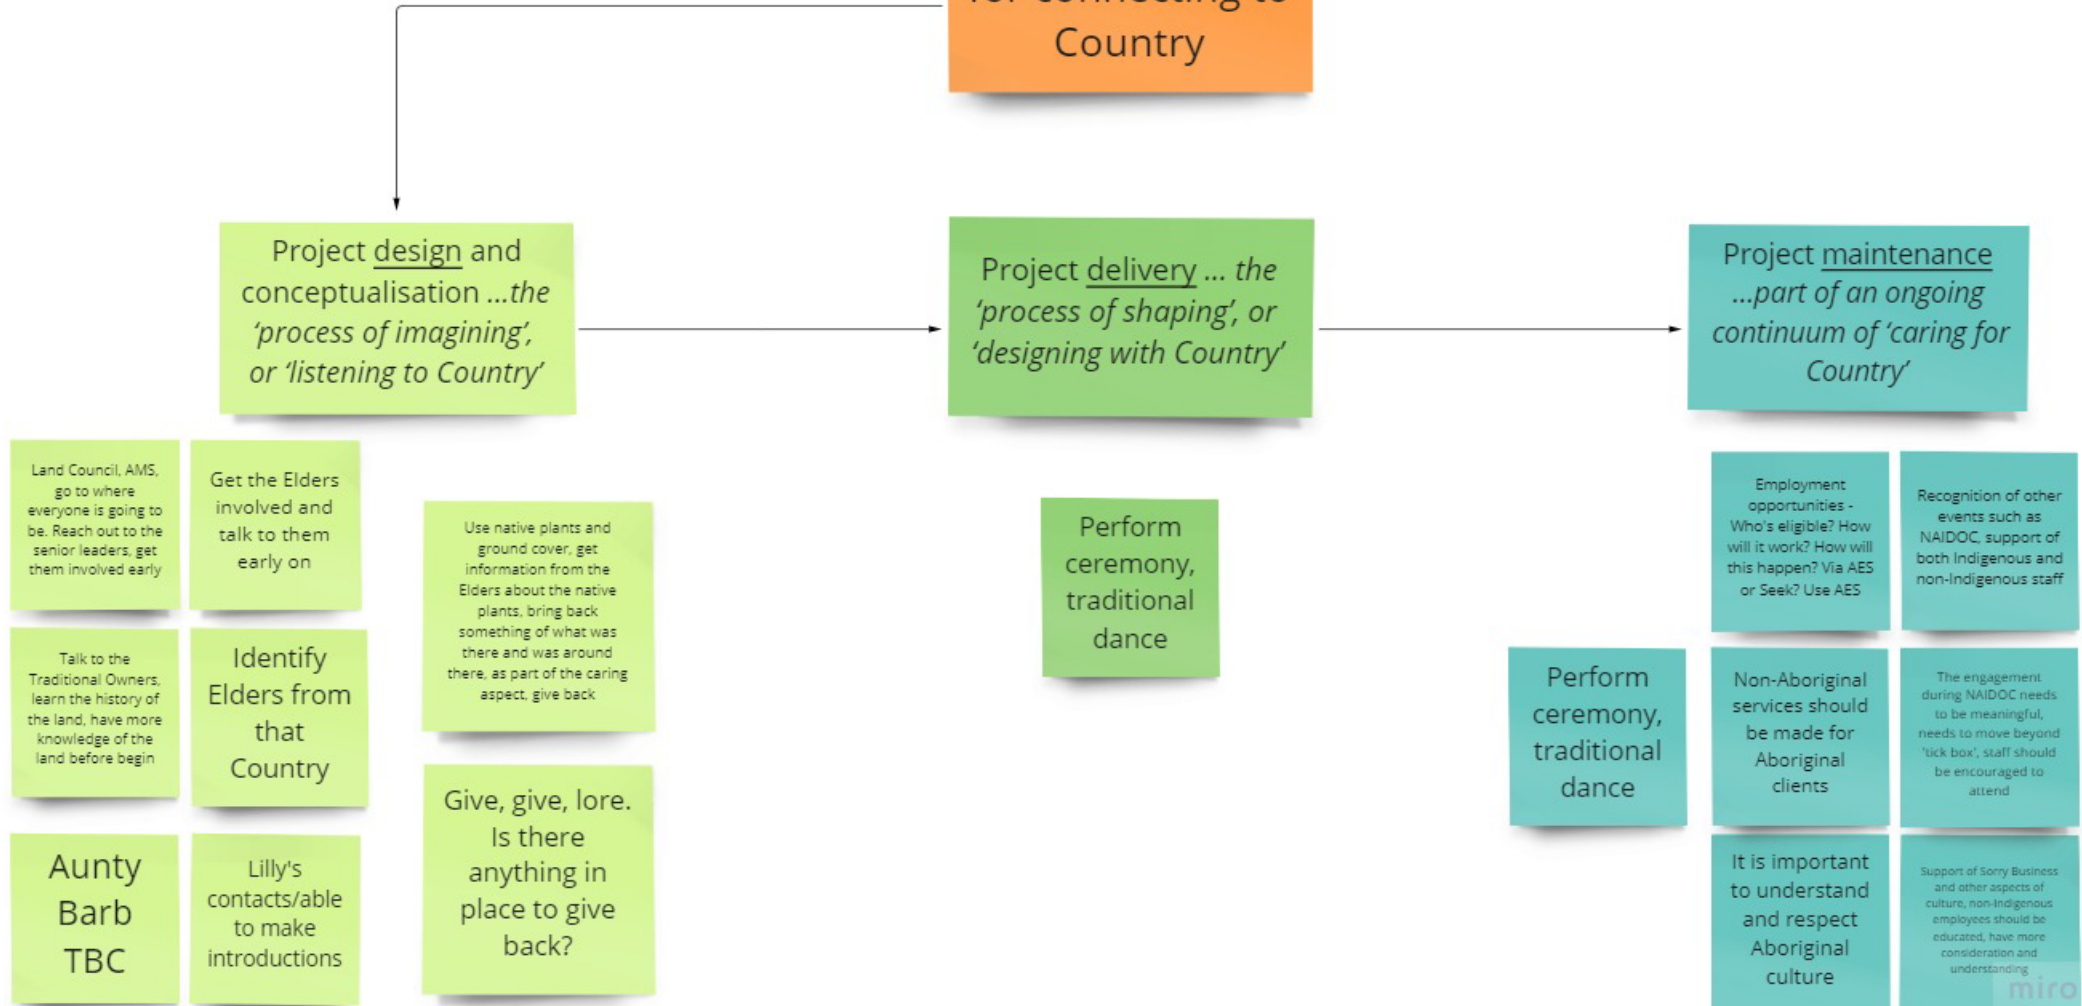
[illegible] Country

Project design and conceptualisation ...the 'process of imagining', or 'listening to Country'

Project delivery ... the 'process of shaping', or 'designing with Country'

Project maintenance ...part of an ongoing continuum of 'caring for Country'

Land Council, AMS, go to where everyone is going to be. Reach out to the senior leaders, get them involved early

Get the Elders involved and talk to them early on

Talk to the Traditional Owners, learn the history of the land, have more knowledge of the land before begin

Identify Elders from that Country

Aunty Barb TBC

Lilly's contacts/able to make introductions

Use native plants and ground cover, get information from the Elders about the native plants, bring back something of what was there and was around there, as part of the caring aspect, give back

Give, give, lore. Is there anything in place to give back?

Perform ceremony, traditional dance

Employment opportunities - Who's eligible? How will it work? How will this happen? Via AES or Seek? Use AES

Recognition of other events such as NAIDOC, support of both Indigenous and non-Indigenous staff

Perform ceremony, traditional dance

Non-Aboriginal services should be made for Aboriginal clients

The engagement during NAIDOC needs to be meaningful, needs to move beyond 'tick box', staff should be encouraged to attend

It is important to understand and respect Aboriginal culture

Support of Sorry Business and other aspects of culture, non-Indigenous employees should be educated, have more consideration and understanding

miro